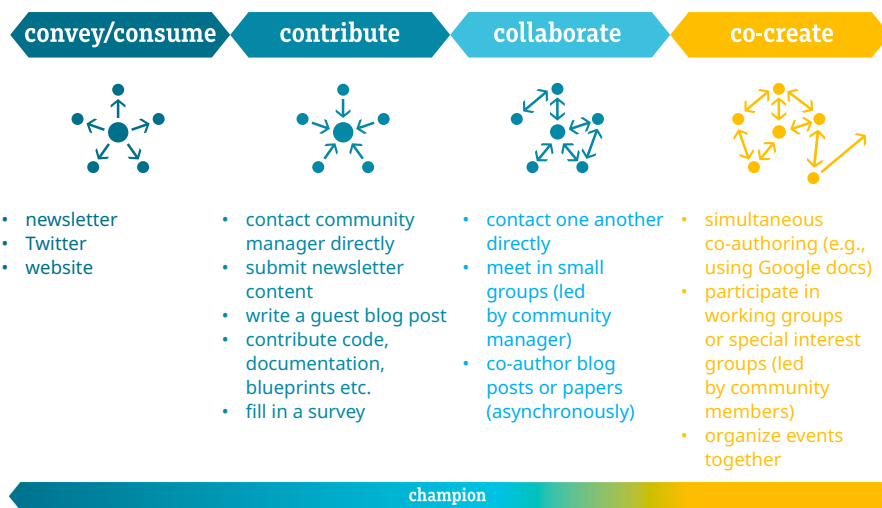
convey/consume

contribute

collaborate

co-create

- newsletter
- Twitter
- website

- contact community manager directly
- submit newsletter content
- write a guest blog post
- contribute code, documentation, blueprints etc.
- fill in a survey

- contact one another directly
- meet in small groups (led by community manager)
- co-author blog posts or papers (asynchronously)

- simultaneous co-authoring (e.g., using Google docs)
- participate in working groups or special interest groups (led by community members)
- organize events together

champion